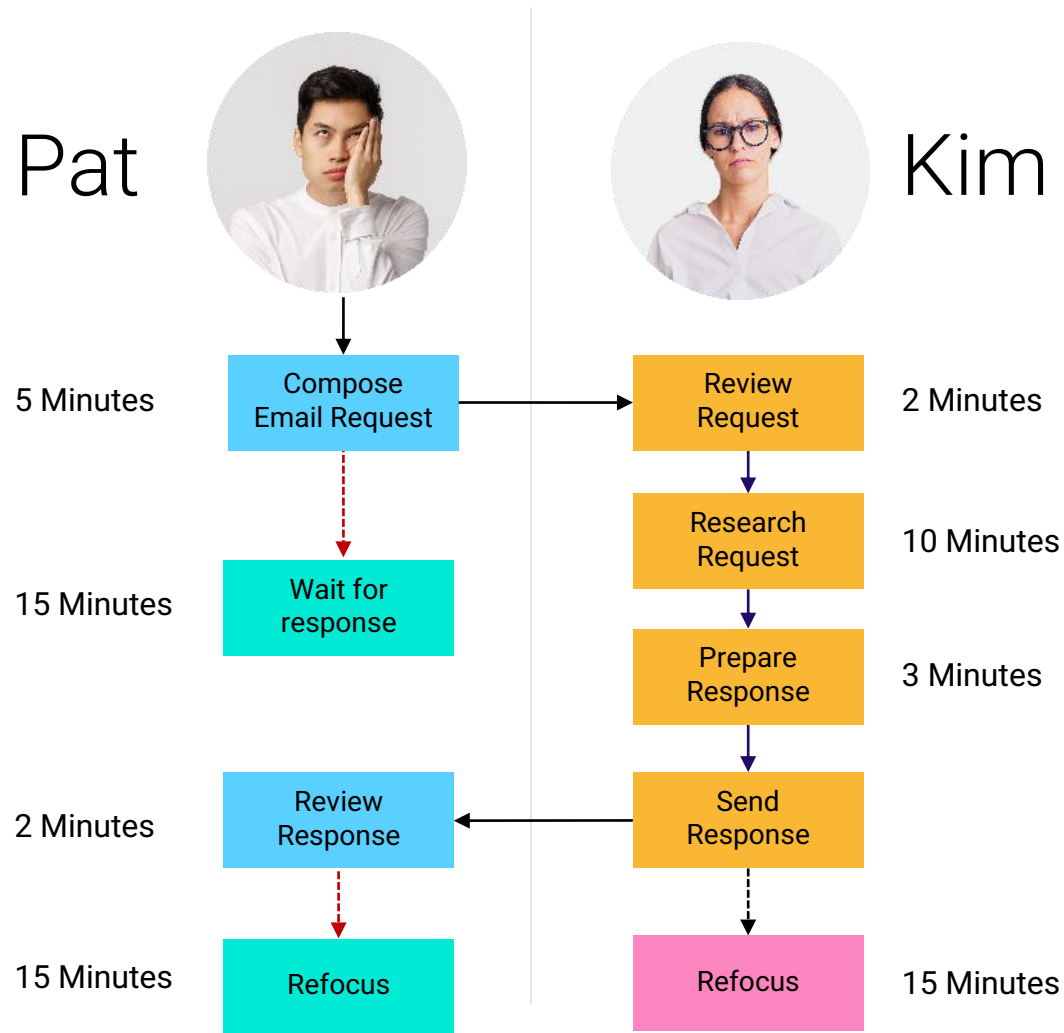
Pat

Kim

5 Minutes

Compose Email Request

Review Request

2 Minutes

Research Request

10 Minutes

15 Minutes

Wait for response

Prepare Response

3 Minutes

2 Minutes

Review Response

Send Response

15 Minutes

Refocus

Refocus

15 Minutes